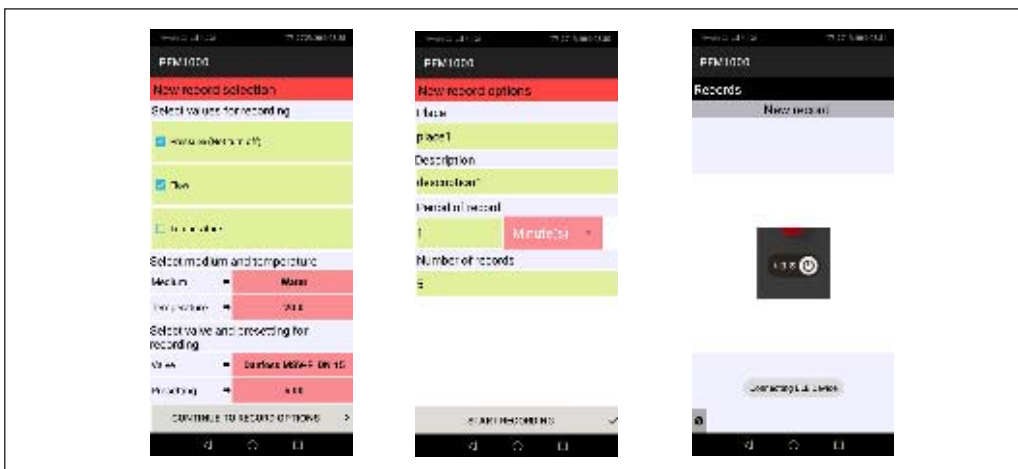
PFM1000

New record selection

Select values for recording

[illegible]

Flow

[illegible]

Select medium and temperature

Medium = Water

Temperature = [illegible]

Select valve and presetting for recording

Valve = Danfoss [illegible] DN 15

Presetting = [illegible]

CONTINUE TO RECORD OPTIONS >

PFM1000

New record options

Place

place1

Description

description1

Period of record

1 Minute(s)

Number of records

5

START RECORDING ✓

PFM1000

Records

New record

Connecting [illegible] device